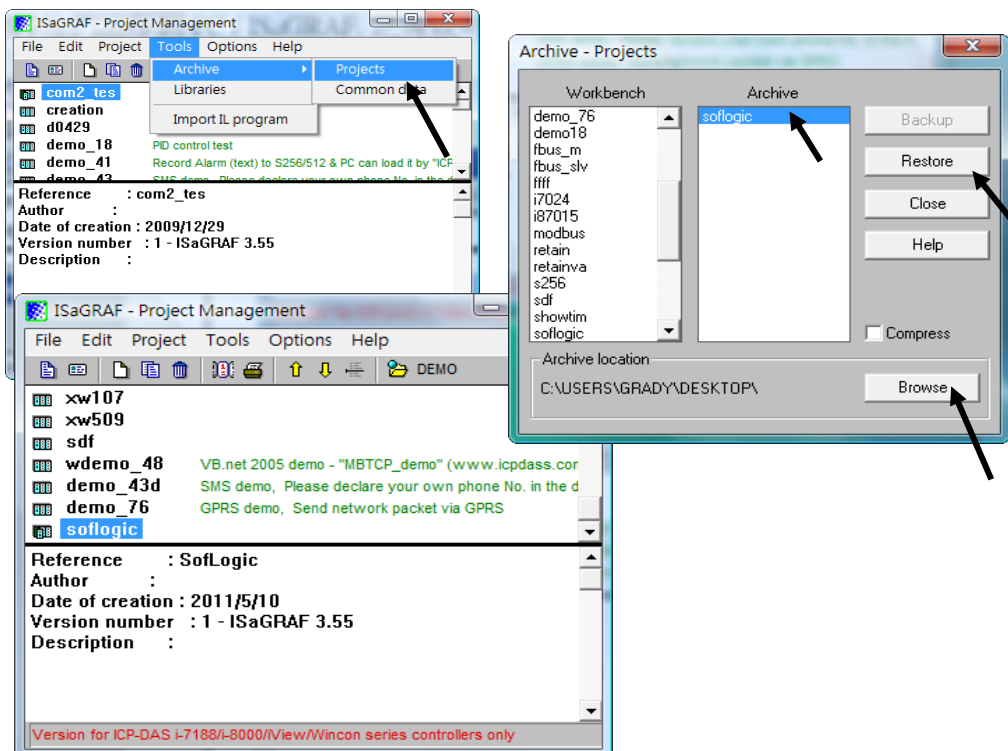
ISaGRAF - Project Management

File Edit Project Tools Options Help

Archive
Libraries
Import IL program

Projects
Common data

com2_tes
creation
d0429
demo_18 PID control test
demo_41 Record Alarm (text) to S256/512 & PC can load it by "ICP
demo_43 SMS demo, Please declare your own phone No. in the d

Reference : com2_tes
Author :
Date of creation : 2009/12/29
Version number : 1 - ISaGRAF 3.55
Description :

ISaGRAF - Project Management

File Edit Project Tools Options Help

DEMO

xw107
xw509
sdf
wdemo_48 VB.net 2005 demo - "MBTCP_demo" (www.icpdass.cor
demo_43d SMS demo, Please declare your own phone No. in the d
demo_76 GPRS demo, Send network packet via GPRS
soflogic

Reference : SofLogic
Author :
Date of creation : 2011/5/10
Version number : 1 - ISaGRAF 3.55
Description :

Version for ICP-DAS i-7188/i-8000/iView/Wincon series controllers only

Archive - Projects

Workbench
demo_76
demo18
fbus_m
fbus_slv
ffff
i7024
i87015
modbus
retain
retainva
s256
sdf
showtim
soflogic

Archive
soflogic

Backup
Restore
Close
Help

Compress

Archive location
C:\USERS\GRADY\DESKTOP\
Browse